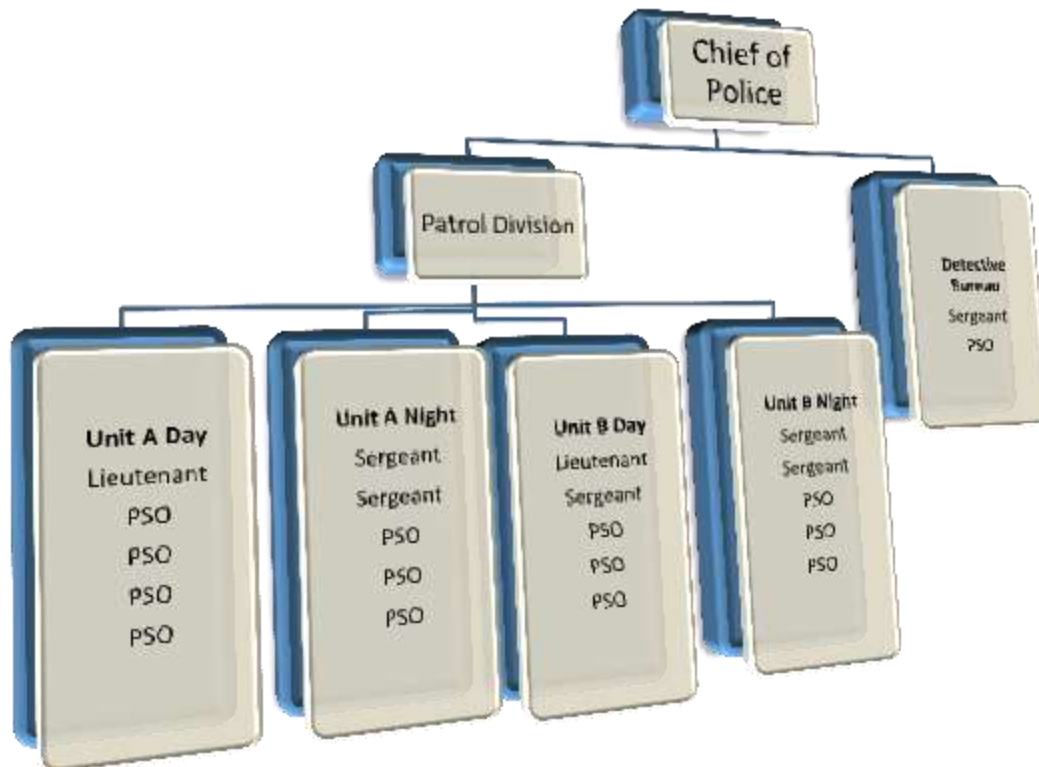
Chief of Police

Patrol Division

Detective Bureau
Sergeant
PSO

Unit A Day
Lieutenant
PSO
PSO
PSO
PSO

Unit A Night
Sergeant
Sergeant
PSO
PSO
PSO

Unit B Day
Lieutenant
Sergeant
PSO
PSO
PSO

Unit B Night
Sergeant
Sergeant
PSO
PSO
PSO